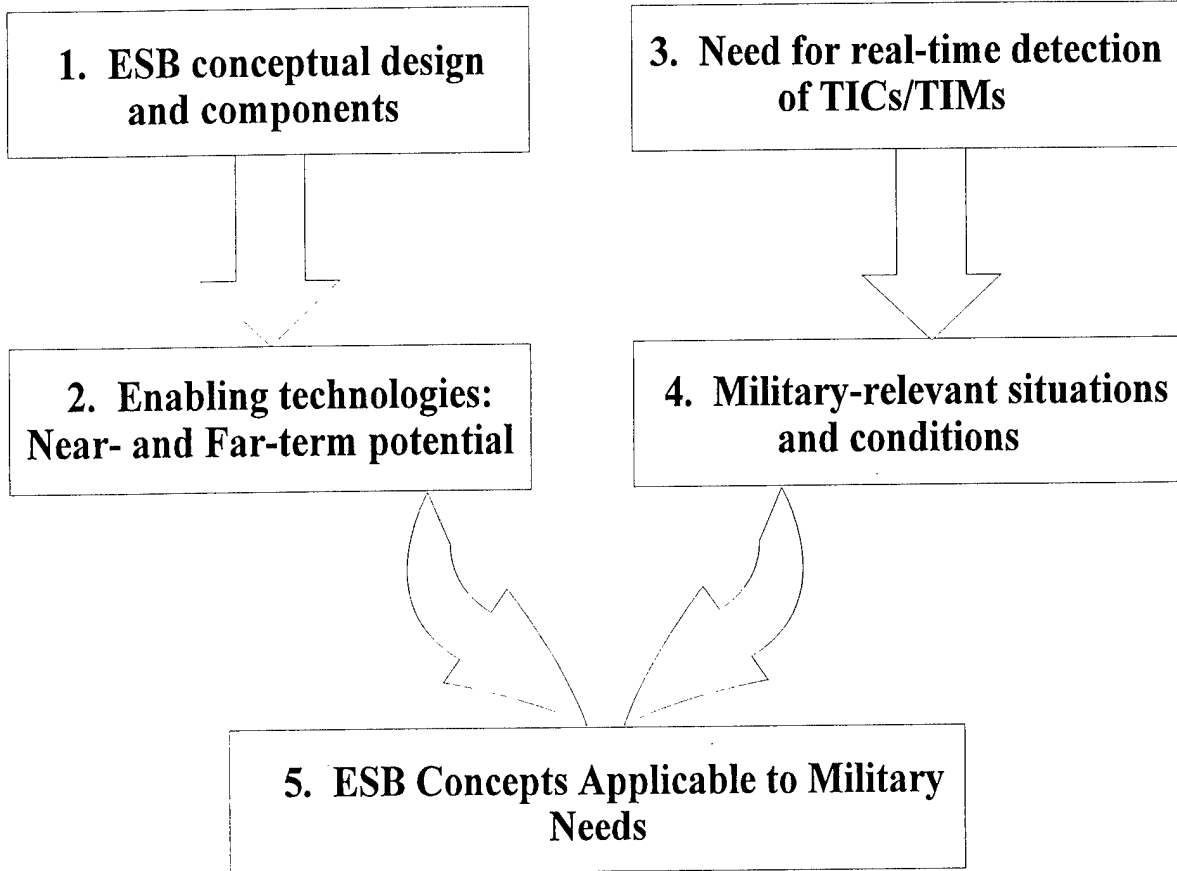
1. ESB conceptual design and components

3. Need for real-time detection of TICs/TIMs

2. Enabling technologies: Near- and Far-term potential

4. Military-relevant situations and conditions

5. ESB Concepts Applicable to Military Needs